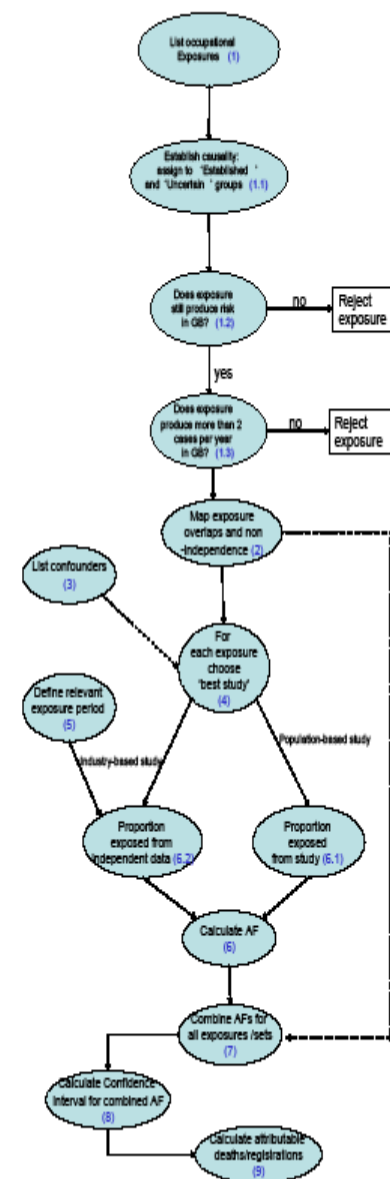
List occupational Exposures (1)

Establish causality: assign to "Established" and "Uncertain" groups (1.1)

Does exposure still produce risk in GB? (1.2)

no

Reject exposure

yes

Does exposure produce more than 2 cases per year in GB? (1.3)

no

Reject exposure

Map exposure overlaps and non-independence (2)

List confounders (3)

For each exposure choose 'best study' (4)

Define relevant exposure period (5)

Industry-based study

Population-based study

Proportion exposed from independent data (6.2)

Proportion exposed from study (6.1)

Calculate AF (6)

Combine AFs for all exposures /sets (7)

Calculate Confidence interval for combined AF (8)

Calculate attributable deaths/registrations (9)